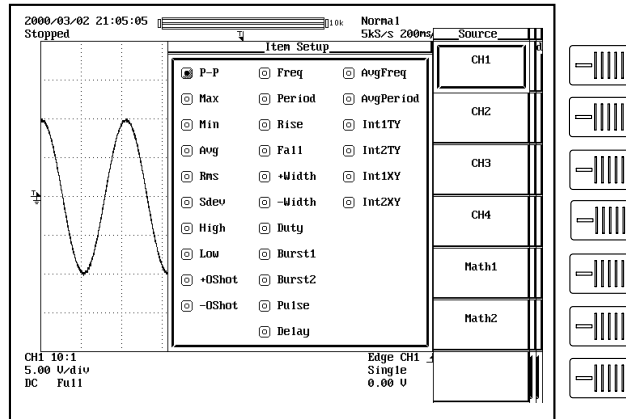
2000/03/02 21:05:05
Stopped

10k

Normal
5kS/s 200ms

Source

Item Setup

| | | |
|---|---|---|
| P-P | Freq | AvgFreq |
| Max | Period | AvgPeriod |
| Min | Rise | Int1TY |
| Avg | Fall | Int2TY |
| Rms | +Width | Int1XY |
| Sdev | -Width | Int2XY |
| High | Duty | |
| Low | Burst1 | |
| +OShot | Burst2 | |
| -OShot | Pulse | |
| | Delay | |

CH1

CH2

CH3

CH4

Math1

Math2

CH1 10:1
5.00 V/div
DC Full

Edge CH1
Single
0.00 V